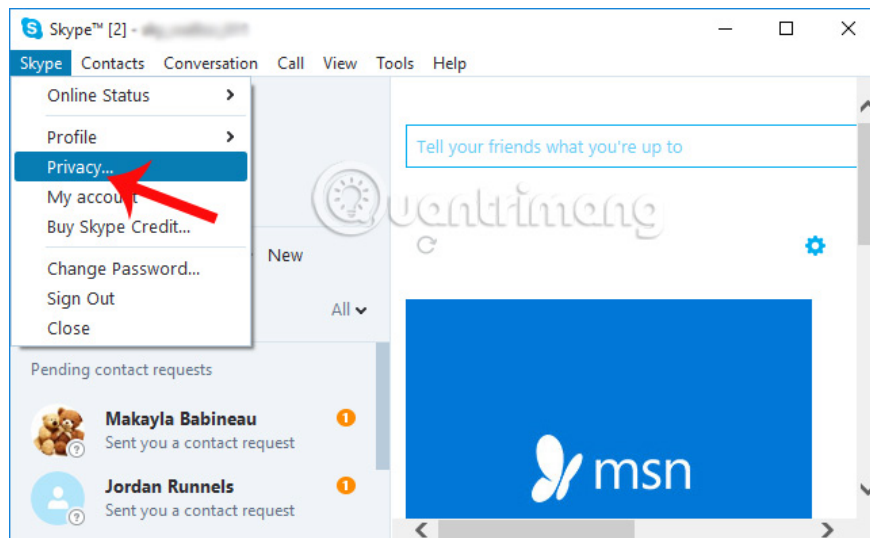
Skype™ [2] - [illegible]

Skype Contacts Conversation Call View Tools Help

Online Status
Profile
Privacy...
My account
Buy Skype Credit...
Change Password...
Sign Out
Close

New

All

Pending contact requests

Makayla Babineau
Sent you a contact request

Jordan Runnels
Sent you a contact request

Tell your friends what you're up to

Quantrimang

msn